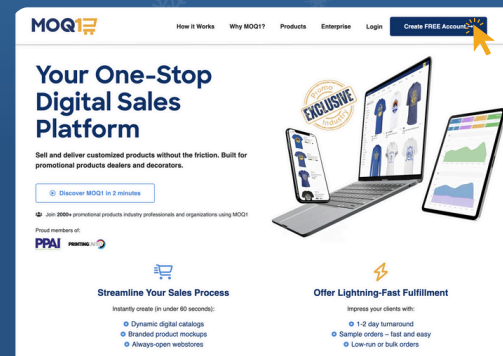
MOQ1

How it Works Why MOQ1? Products Enterprise Login Create FREE Account

Your One-Stop Digital Sales Platform

Sell and deliver customized products without the friction. Built for promotional products dealers and decorators.

Discover MOQ1 in 2 minutes

Join 2000+ promotional products industry professionals and organizations using MOQ1

Proud members of:

PPAI PRINTING United

Promo Industry EXCLUSIVE

Streamline Your Sales Process

Instantly create (in under 60 seconds):

Dynamic digital catalogs
Branded product mockups
Always-open webstores

Offer Lightning-Fast Fulfillment

Impress your clients with:

1-2 day turnaround
Sample orders – fast and easy
Low-run or bulk orders